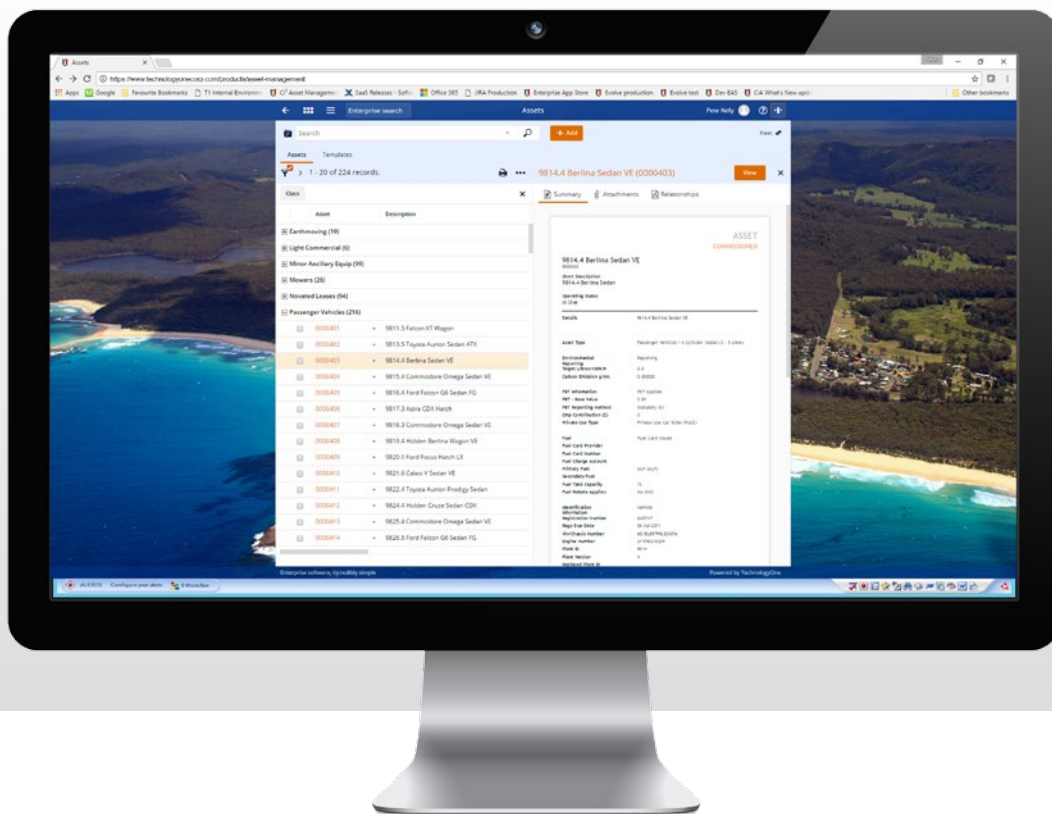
Assets

https://www.technologyonecorp.com/products/asset-management

Apps Google Favourite Bookmarks T1 Internal Environm... CI Asset Management SaaS Releases - Softw... Office 365 JIRA Production Enterprise App Store Evolve production Evolve test Dev EAS CiA What's New upd... Other bookmarks

Enterprise search Assets Pete Kelly

Search + Add Pinned

Assets Templates

1 - 20 of 224 records. 9814.4 Berlina Sedan VE (0000403) View

Class Summary Attachments Relationships

| Asset | Description |
|---|---|
| Earthmoving (19) | |
| Light Commercial (6) | |
| Minor Ancillary Equip (99) | |
| Mowers (28) | |
| Novated Leases (94) | |
| Passenger Vehicles (216) | |
| 0000401 | 9811.5 Falcon XT Wagon |
| 0000402 | 9813.5 Toyota Aurion Sedan ATX |
| 0000403 | 9814.4 Berlina Sedan VE |
| 0000404 | 9815.4 Commodore Omega Sedan VE |
| 0000405 | 9816.4 Ford Falcon G6 Sedan FG |
| 0000406 | 9817.3 Astra CDX Hatch |
| 0000407 | 9818.3 Commodore Omega Sedan VE |
| 0000408 | 9819.4 Holden Berlina Wagon VE |
| 0000409 | 9820.1 Ford Focus Hatch LX |
| 0000410 | 9821.6 Calais V Sedan VE |
| 0000411 | 9822.4 Toyota Aurion Prodigy Sedan |
| 0000412 | 9824.4 Holden Cruze Sedan CDX |
| 0000413 | 9825.4 Commodore Omega Sedan VE |
| 0000414 | 9826.3 Ford Falcon G6 Sedan FG |

ASSET
COMMISSIONED

9814.4 Berlina Sedan VE
Short Description
9814.4 Berlina Sedan
Operating Status
Details
Asset Type
Environmental Reporting
Carbon Emission g/km
FBT Information
Private Use Type
Fuel
Fuel Card Provider
Fuel Card Number
Primary Fuel
Secondary Fuel
Fuel Tank Capacity
Fuel Rebate Applies
Identification Information
Registration Number
Rego Due Date
Engine Number
Fleet ID

Enterprise software, incredibly simple Powered by TechnologyOne